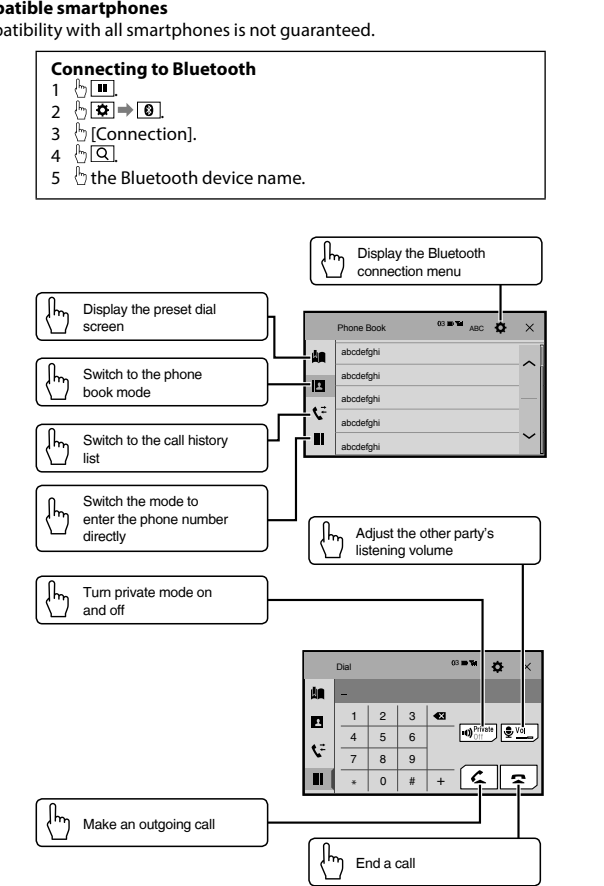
patible smartphones
patibility with all smartphones is not guaranteed.

Connecting to Bluetooth
1 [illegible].
2 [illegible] → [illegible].
3 [Connection].
4 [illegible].
5 the Bluetooth device name.

Display the Bluetooth connection menu

Display the preset dial screen

Switch to the phone book mode

Switch to the call history list

Switch the mode to enter the phone number directly

Phone Book
ABC
abcdefghi
abcdefghi
abcdefghi
abcdefghi
abcdefghi

Adjust the other party's listening volume

Turn private mode on and off

Dial
–
| 1 | 2 | 3 |
|---|---|---|
| 4 | 5 | 6 |
| 7 | 8 | 9 |
| * | 0 | # |
+
Private Off
Vol

Make an outgoing call

End a call